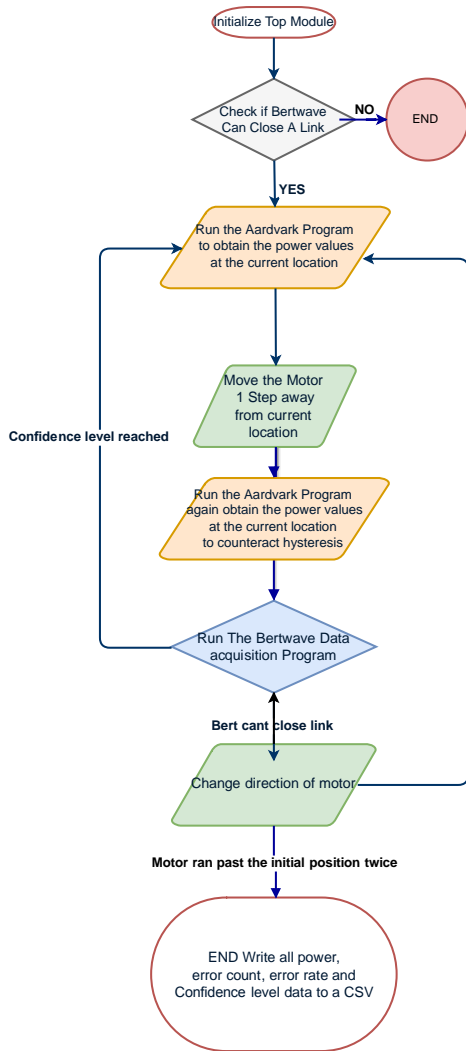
Initialize Top Module

Check if Bertwave Can Close A Link

NO

END

YES

Run the Aardvark Program to obtain the power values at the current location

Move the Motor 1 Step away from current location

Confidence level reached

Run the Aardvark Program again obtain the power values at the current location to counteract hysteresis

Run The Bertwave Data acquisition Program

Bert cant close link

Change direction of motor

Motor ran past the initial position twice

END Write all power, error count, error rate and Confidence level data to a CSV